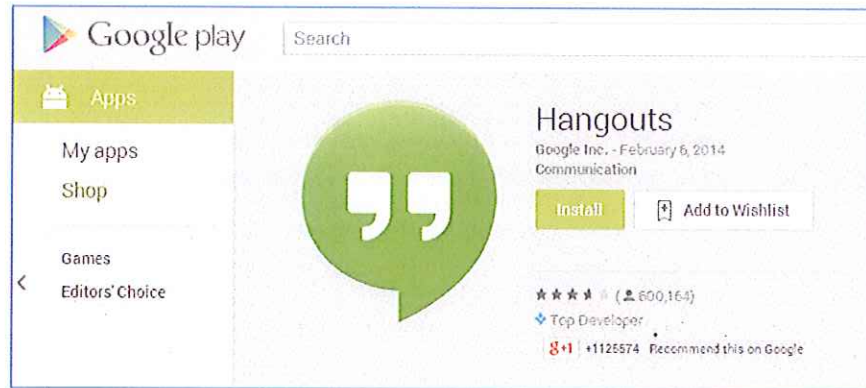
Google play

Search

Apps

My apps

Shop

Games

Editors' Choice

<

Hangouts

Google Inc. - February 6, 2014

Communication

Install

Add to Wishlist

★★★★☆ (600,164)

Top Developer

g+1 +1125574 Recommend this on Google